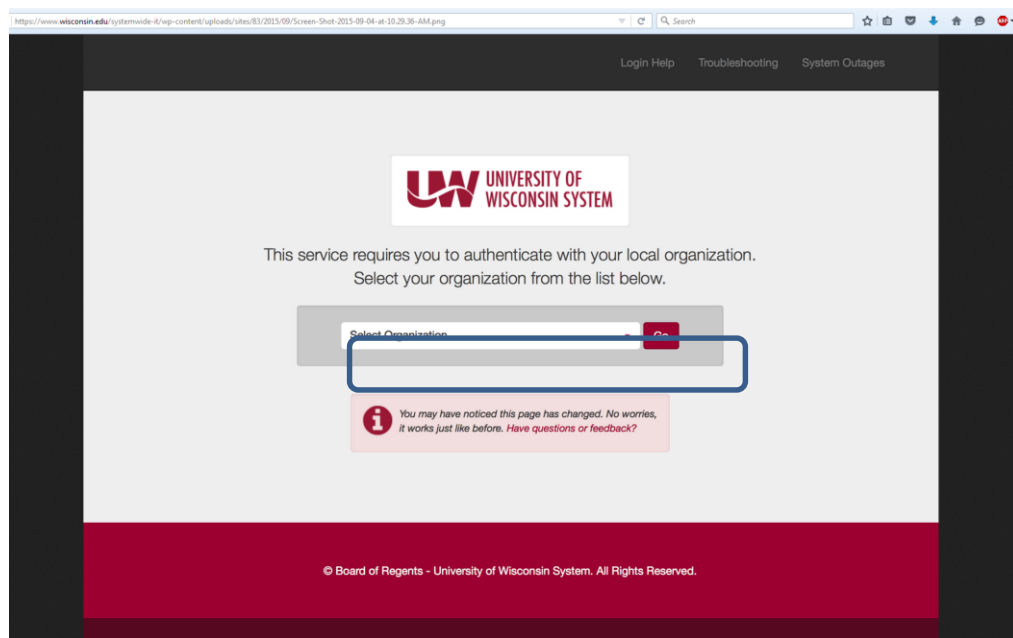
https://www.wisconsin.edu/systemwide-it/wp-content/uploads/sites/83/2015/09/Screen-Shot-2015-09-04-at-10.29.36-AM.png

Search

Login Help Troubleshooting System Outages

UW UNIVERSITY OF WISCONSIN SYSTEM

This service requires you to authenticate with your local organization. Select your organization from the list below.

Select Organization

Go

You may have noticed this page has changed. No worries, it works just like before. Have questions or feedback?

© Board of Regents - University of Wisconsin System. All Rights Reserved.